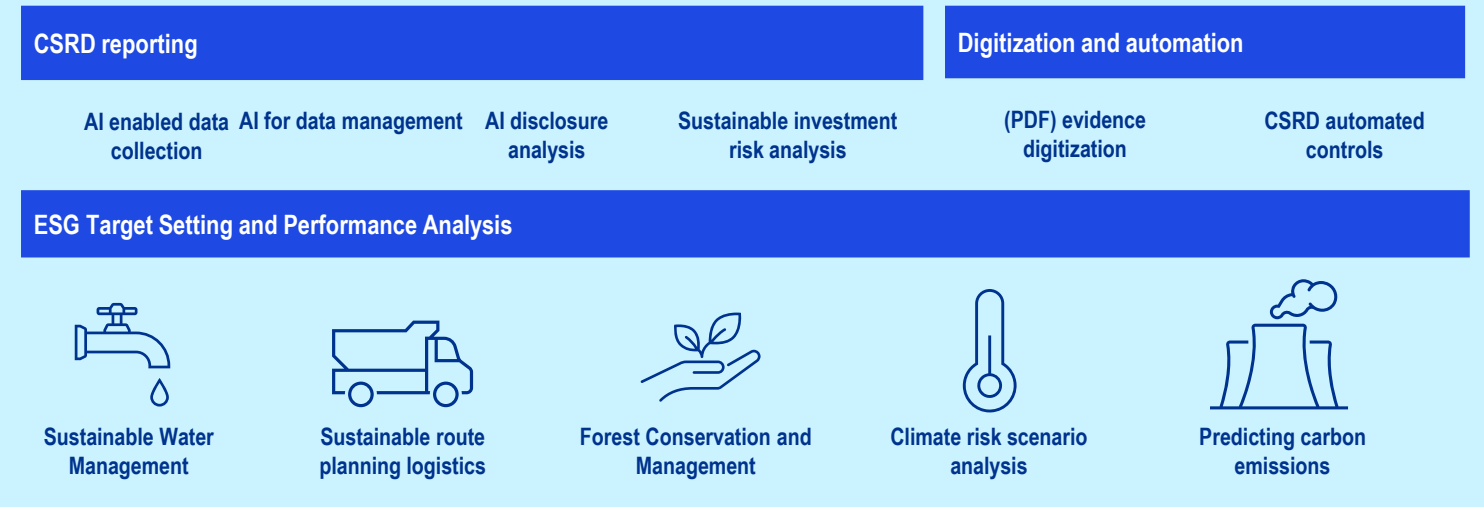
CSRD reporting

AI enabled data collection

AI for data management

AI disclosure analysis

Sustainable investment risk analysis

Digitization and automation

(PDF) evidence digitization

CSRD automated controls

ESG Target Setting and Performance Analysis

Sustainable Water Management

Sustainable route planning logistics

Forest Conservation and Management

Climate risk scenario analysis

Predicting carbon emissions